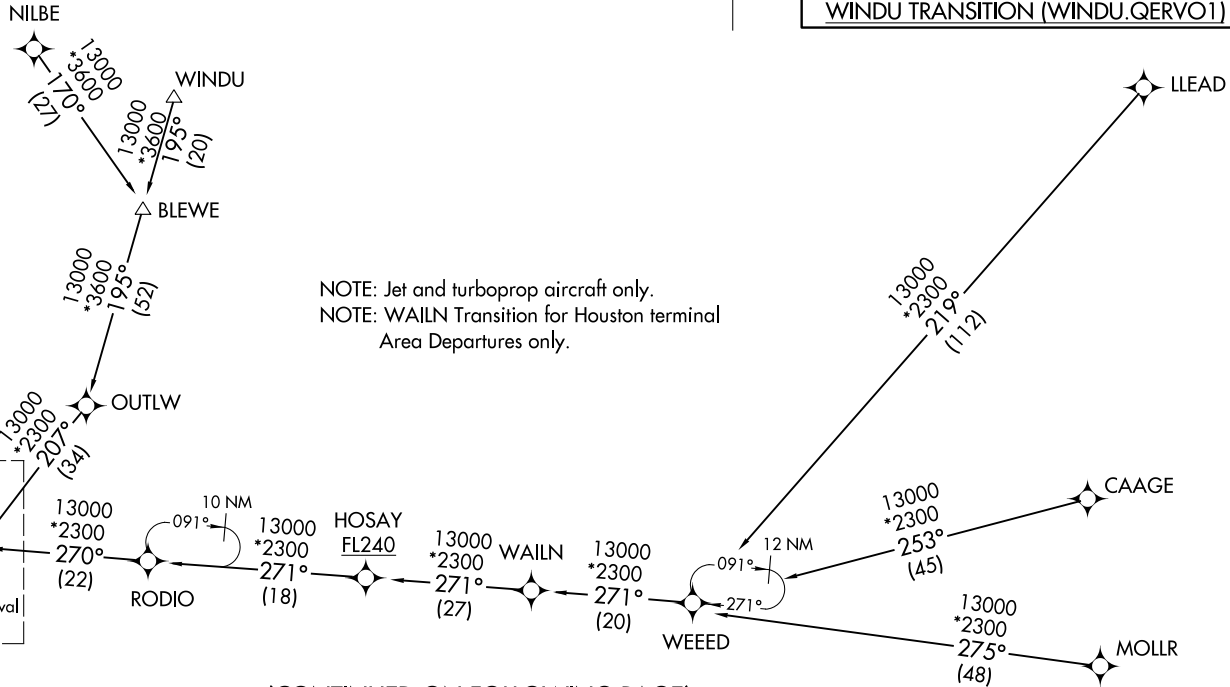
WINDU TRANSITION (WINDU.QERVO1)

NILBE

13000
*3600
170°
(27)

WINDU

13000
*3600
195°
(20)

BLEWE

13000
*3600
195°
(52)

LLEAD

NOTE: Jet and turboprop aircraft only.
NOTE: WAILN Transition for Houston terminal Area Departures only.

13000
*2300
219°
(112)

OUTLW

13000
*2300
207°
(34)

13000
*2300
270°
(22)

RODIO

10 NM
091°

13000
*2300
271°
(18)

HOSAY
FL240

13000
*2300
271°
(27)

WAILN

13000
*2300
271°
(20)

WEEED

12 NM
091°
271°

13000
*2300
253°
(45)

CAAGE

13000
*2300
275°
(48)

MOLLR

val

(CONTINUED ON FOLLOWING PAGE)